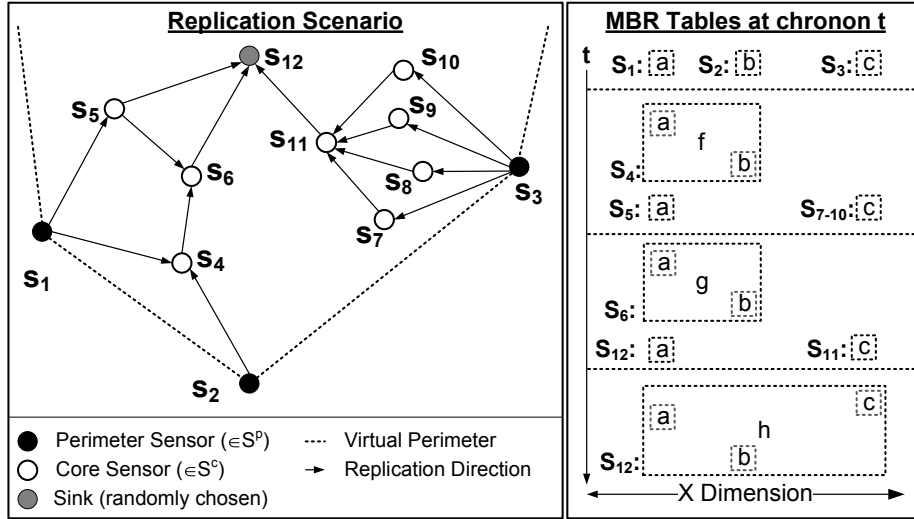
Replication Scenario

$s_{12}$
$s_{10}$
$s_5$
$s_9$
$s_{11}$
$s_6$
$s_8$
$s_3$
$s_7$
$s_4$
$s_1$
$s_2$

Perimeter Sensor ($\in S^p$)
Core Sensor ($\in S^c$)
Sink (randomly chosen)
Virtual Perimeter
Replication Direction

MBR Tables at chronon t

t
$s_1$: a
$s_2$: b
$s_3$: c

a
f
b
$s_4$:

$s_5$: a
$s_{7-10}$: c

a
g
b
$s_6$:

$s_{12}$: a
$s_{11}$: c

a
c
h
$s_{12}$:
b

X Dimension